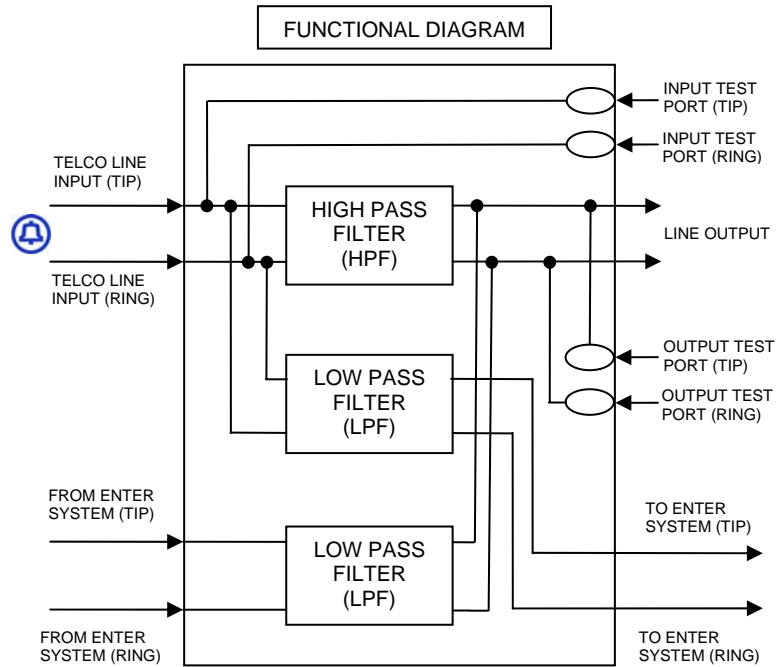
FUNCTIONAL DIAGRAM

INPUT TEST PORT (TIP)

INPUT TEST PORT (RING)

TELCO LINE INPUT (TIP)

HIGH PASS FILTER (HPF)

LINE OUTPUT

TELCO LINE INPUT (RING)

OUTPUT TEST PORT (TIP)

LOW PASS FILTER (LPF)

OUTPUT TEST PORT (RING)

FROM ENTER SYSTEM (TIP)

TO ENTER SYSTEM (TIP)

LOW PASS FILTER (LPF)

FROM ENTER SYSTEM (RING)

TO ENTER SYSTEM (RING)